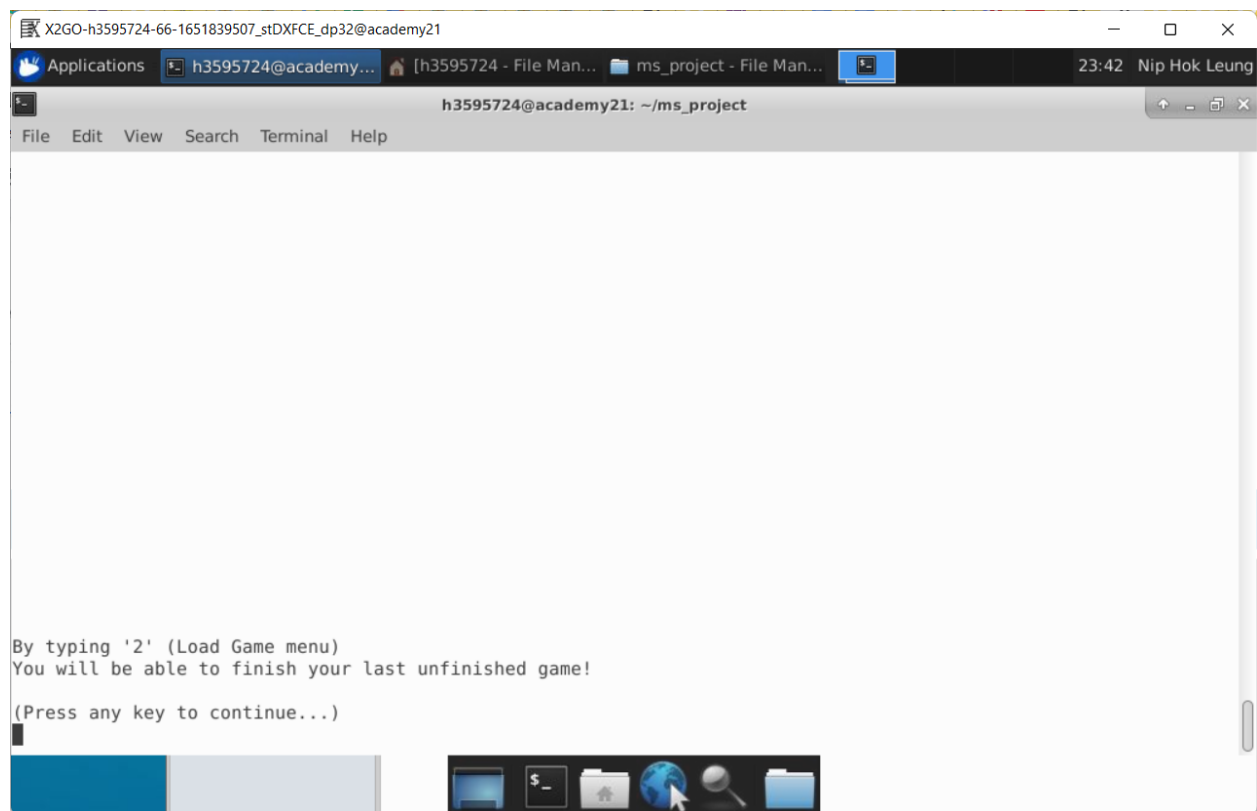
X2GO-h3595724-66-1651839507_stDXFCE_dp32@academy21

Applications h3595724@academy... [h3595724 - File Man... ms_project - File Man... 23:42 Nip Hok Leung

h3595724@academy21: ~/ms_project

File Edit View Search Terminal Help

By typing '2' (Load Game menu)
You will be able to finish your last unfinished game!

(Press any key to continue...)